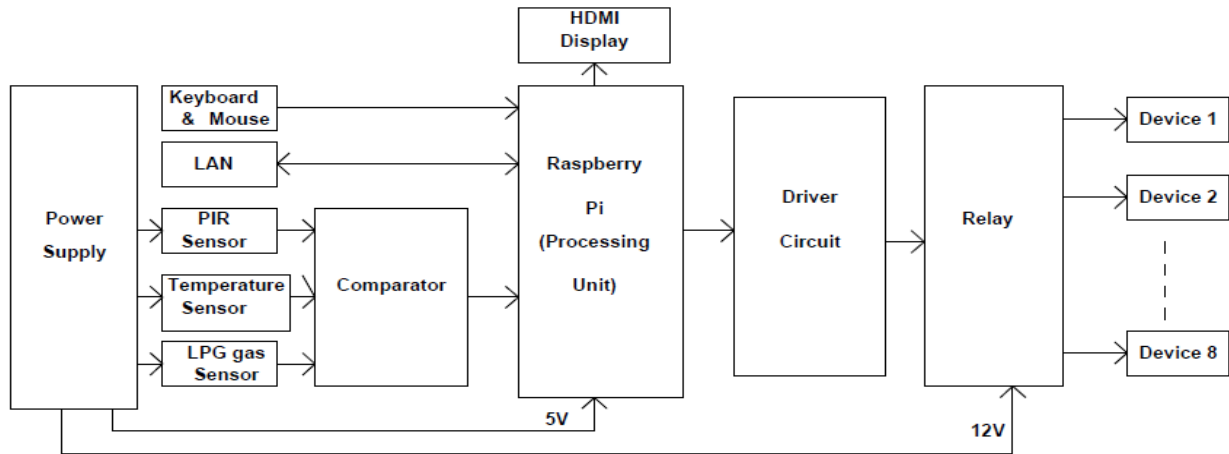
HDMI Display

Power Supply

Keyboard & Mouse

LAN

PIR Sensor

Temperature Sensor

LPG gas Sensor

Comparator

Raspberry Pi (Processing Unit)

Driver Circuit

Relay

Device 1

Device 2

Device 8

5V

12V